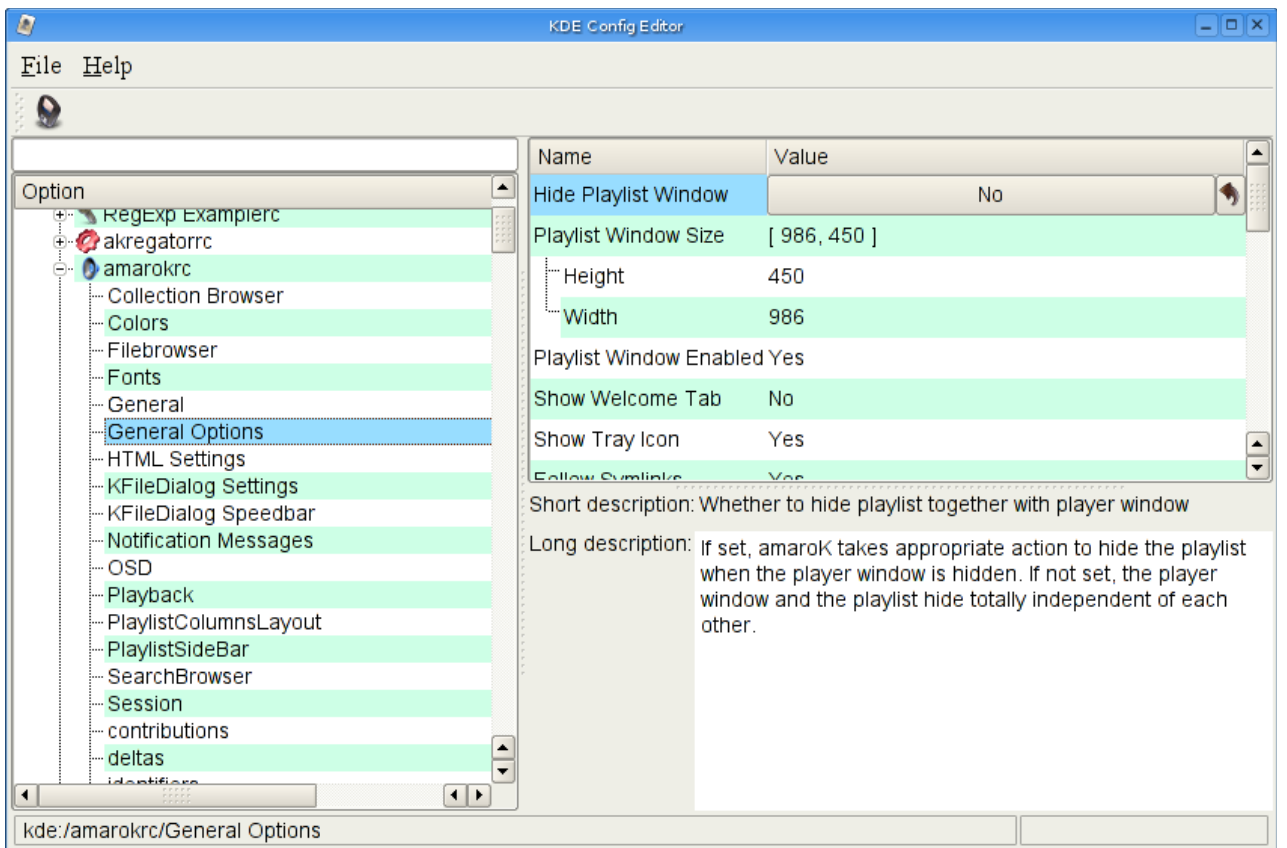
KDE Config Editor

File Help

Option

RegExp Examplerc
akregatorrc
amarokrc
Collection Browser
Colors
Filebrowser
Fonts
General
General Options
HTML Settings
KFileDialog Settings
KFileDialog Speedbar
Notification Messages
OSD
Playback
PlaylistColumnsLayout
PlaylistSideBar
SearchBrowser
Session
contributions
deltas
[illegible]

| Name | Value |
|---|---|
| Hide Playlist Window | No |
| Playlist Window Size | [ 986, 450 ] |
| Height | 450 |
| Width | 986 |
| Playlist Window Enabled | Yes |
| Show Welcome Tab | No |
| Show Tray Icon | Yes |
| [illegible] | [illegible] |

Short description: Whether to hide playlist together with player window

Long description: If set, amaroK takes appropriate action to hide the playlist when the player window is hidden. If not set, the player window and the playlist hide totally independent of each other.

kde:/amarokrc/General Options